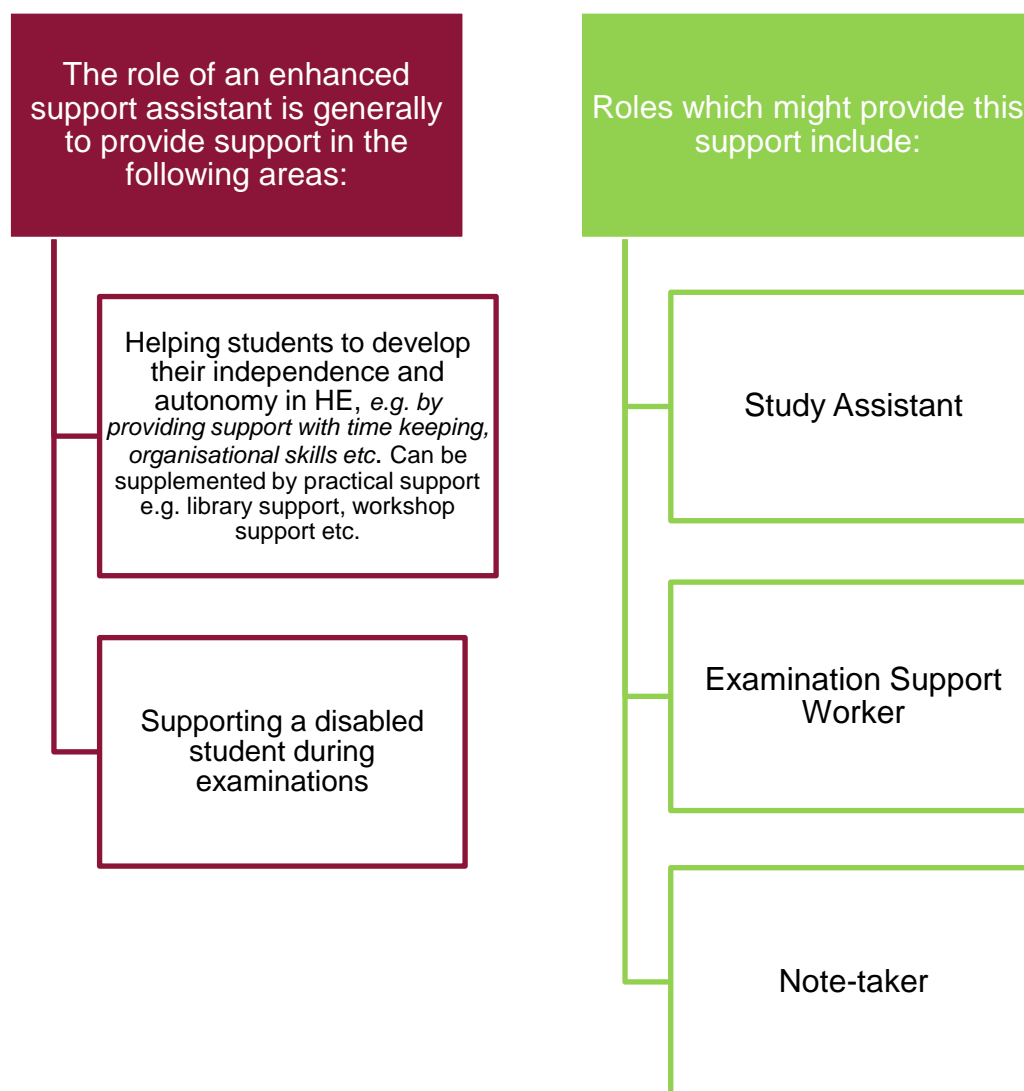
The role of an enhanced support assistant is generally to provide support in the following areas:

Helping students to develop their independence and autonomy in HE, *e.g. by providing support with time keeping, organisational skills etc.* Can be supplemented by practical support e.g. library support, workshop support etc.

Supporting a disabled student during examinations

Roles which might provide this support include:

Study Assistant

Examination Support Worker

Note-taker